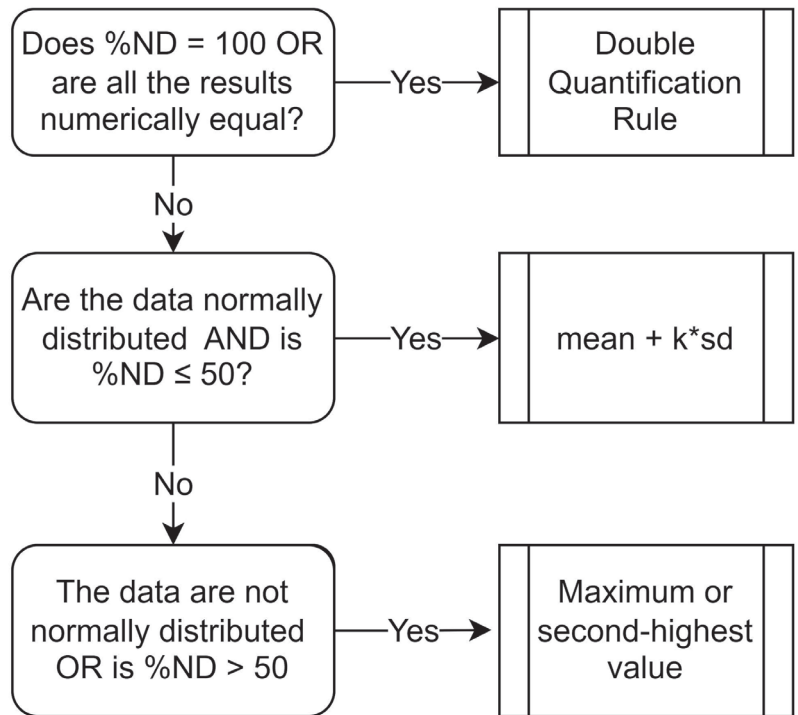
Does %ND = 100 OR are all the results numerically equal?

Yes

Double Quantification Rule

No

Are the data normally distributed AND is %ND ≤ 50?

Yes

mean + k*sd

No

The data are not normally distributed OR is %ND > 50

Yes

Maximum or second-highest value